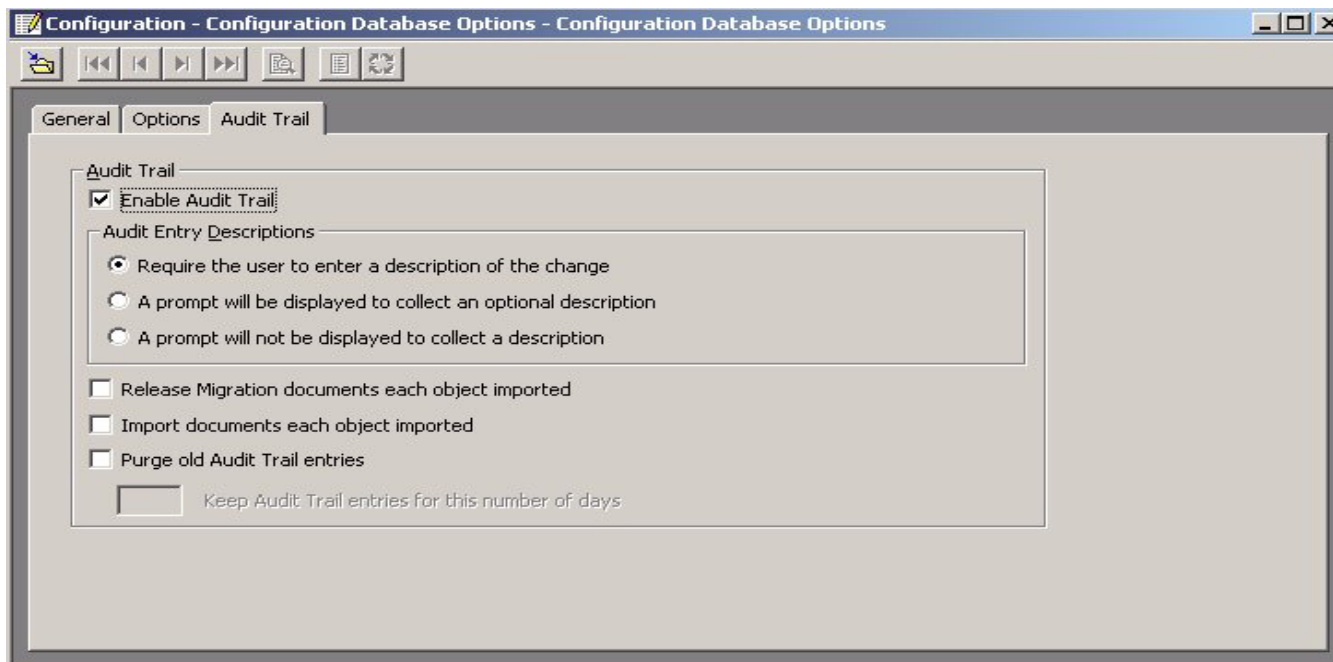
Configuration - Configuration Database Options - Configuration Database Options

General | Options | Audit Trail

Audit Trail

Enable Audit Trail

Audit Entry Descriptions

Require the user to enter a description of the change

A prompt will be displayed to collect an optional description

A prompt will not be displayed to collect a description

Release Migration documents each object imported

Import documents each object imported

Purge old Audit Trail entries

Keep Audit Trail entries for this number of days